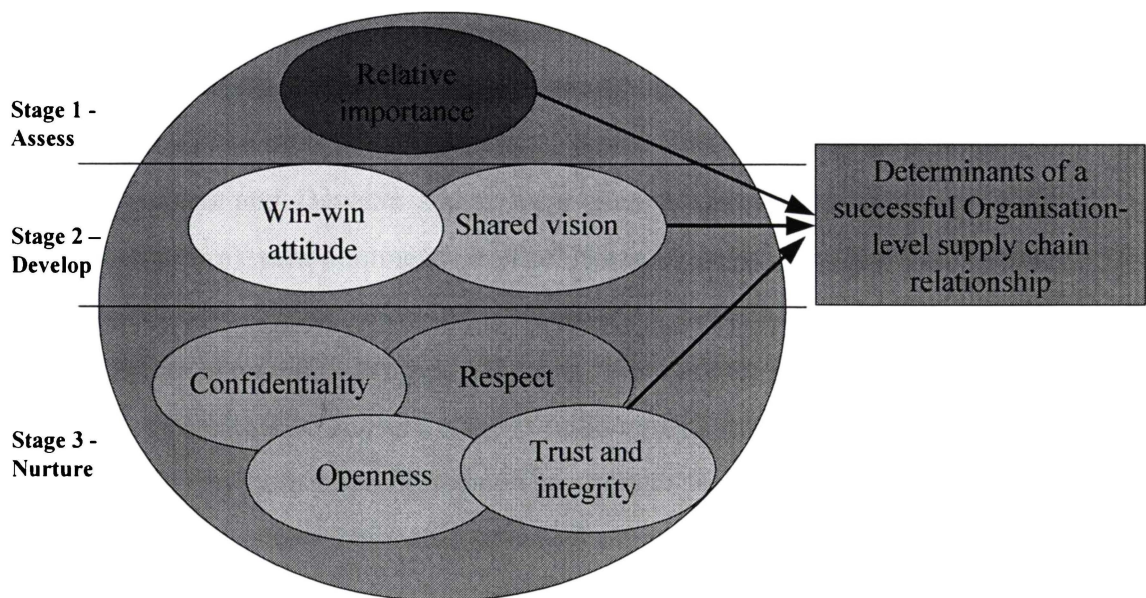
Stage 1 - Assess

Relative importance

Stage 2 – Develop

Win-win attitude

Shared vision

Determinants of a successful Organisation-level supply chain relationship

Stage 3 - Nurture

Confidentiality

Respect

Openness

Trust and integrity